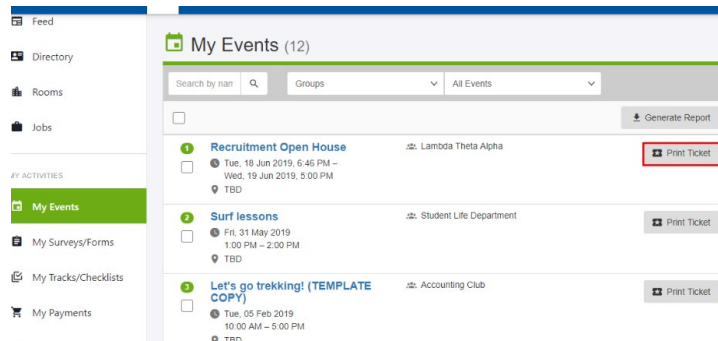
Feed

Directory

Rooms

Jobs

IY ACTIVITIES

My Events

My Surveys/Forms

My Tracks/Checklists

My Payments

My Events (12)

Search by nan

Groups

All Events

Generate Report

1
Recruitment Open House
Tue, 18 Jun 2019, 6:46 PM – Wed, 19 Jun 2019, 5:00 PM
TBD

Lambda Theta Alpha

Print Ticket

2
Surf lessons
Fri, 31 May 2019
1:00 PM – 2:00 PM
TBD

Student Life Department

Print Ticket

3
Let's go trekking! (TEMPLATE COPY)
Tue, 05 Feb 2019
10:00 AM – 5:00 PM
TBD

Accounting Club

Print Ticket